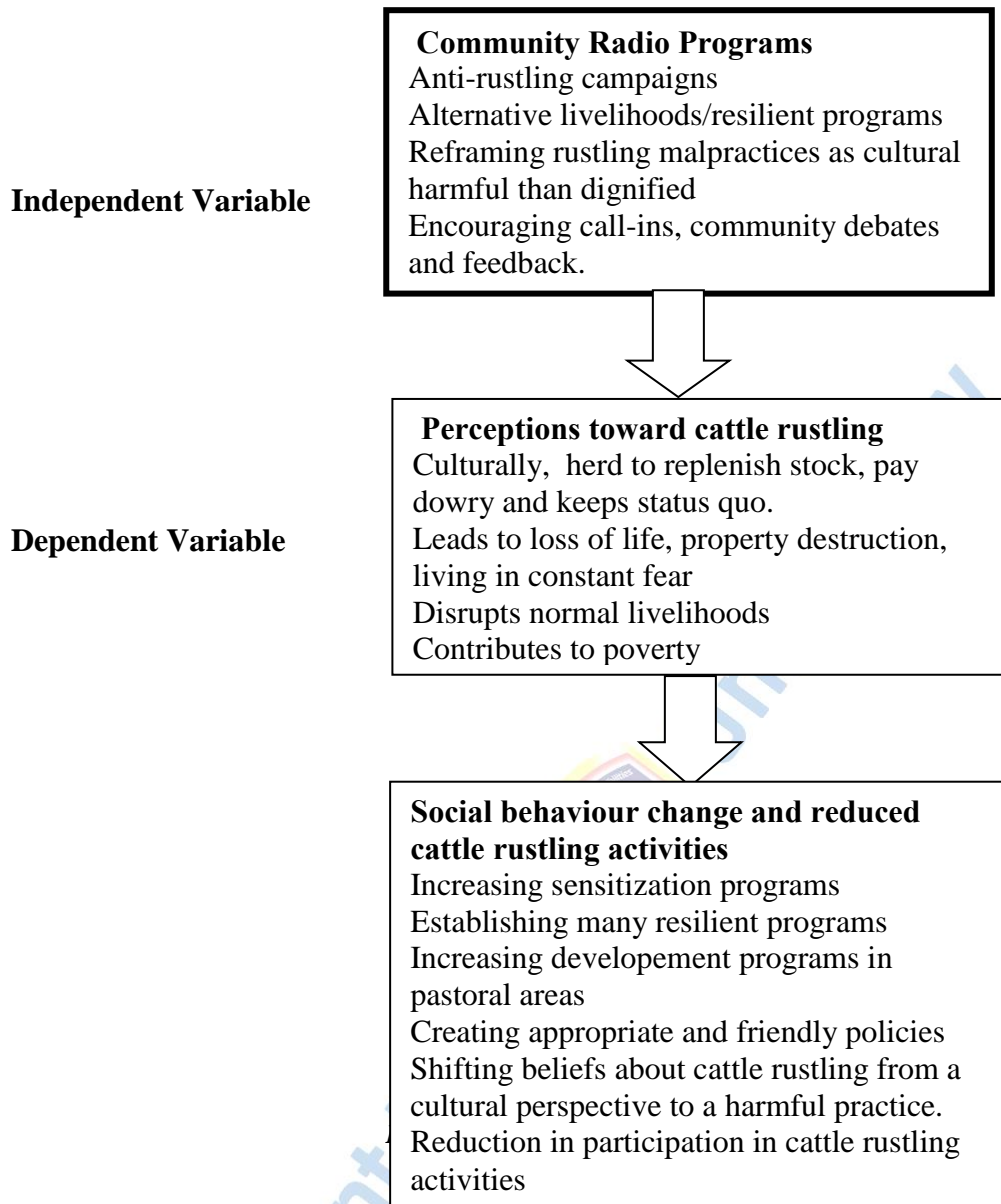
Independent Variable

**Community Radio Programs**
Anti-rustling campaigns
Alternative livelihoods/resilient programs
Reframing rustling malpractices as cultural harmful than dignified
Encouraging call-ins, community debates and feedback.

Dependent Variable

**Perceptions toward cattle rustling**
Culturally, herd to replenish stock, pay dowry and keeps status quo.
Leads to loss of life, property destruction, living in constant fear
Disrupts normal livelihoods
Contributes to poverty

**Social behaviour change and reduced cattle rustling activities**
Increasing sensitization programs
Establishing many resilient programs
Increasing developement programs in pastoral areas
Creating appropriate and friendly policies
Shifting beliefs about cattle rustling from a cultural perspective to a harmful practice.
Reduction in participation in cattle rustling activities